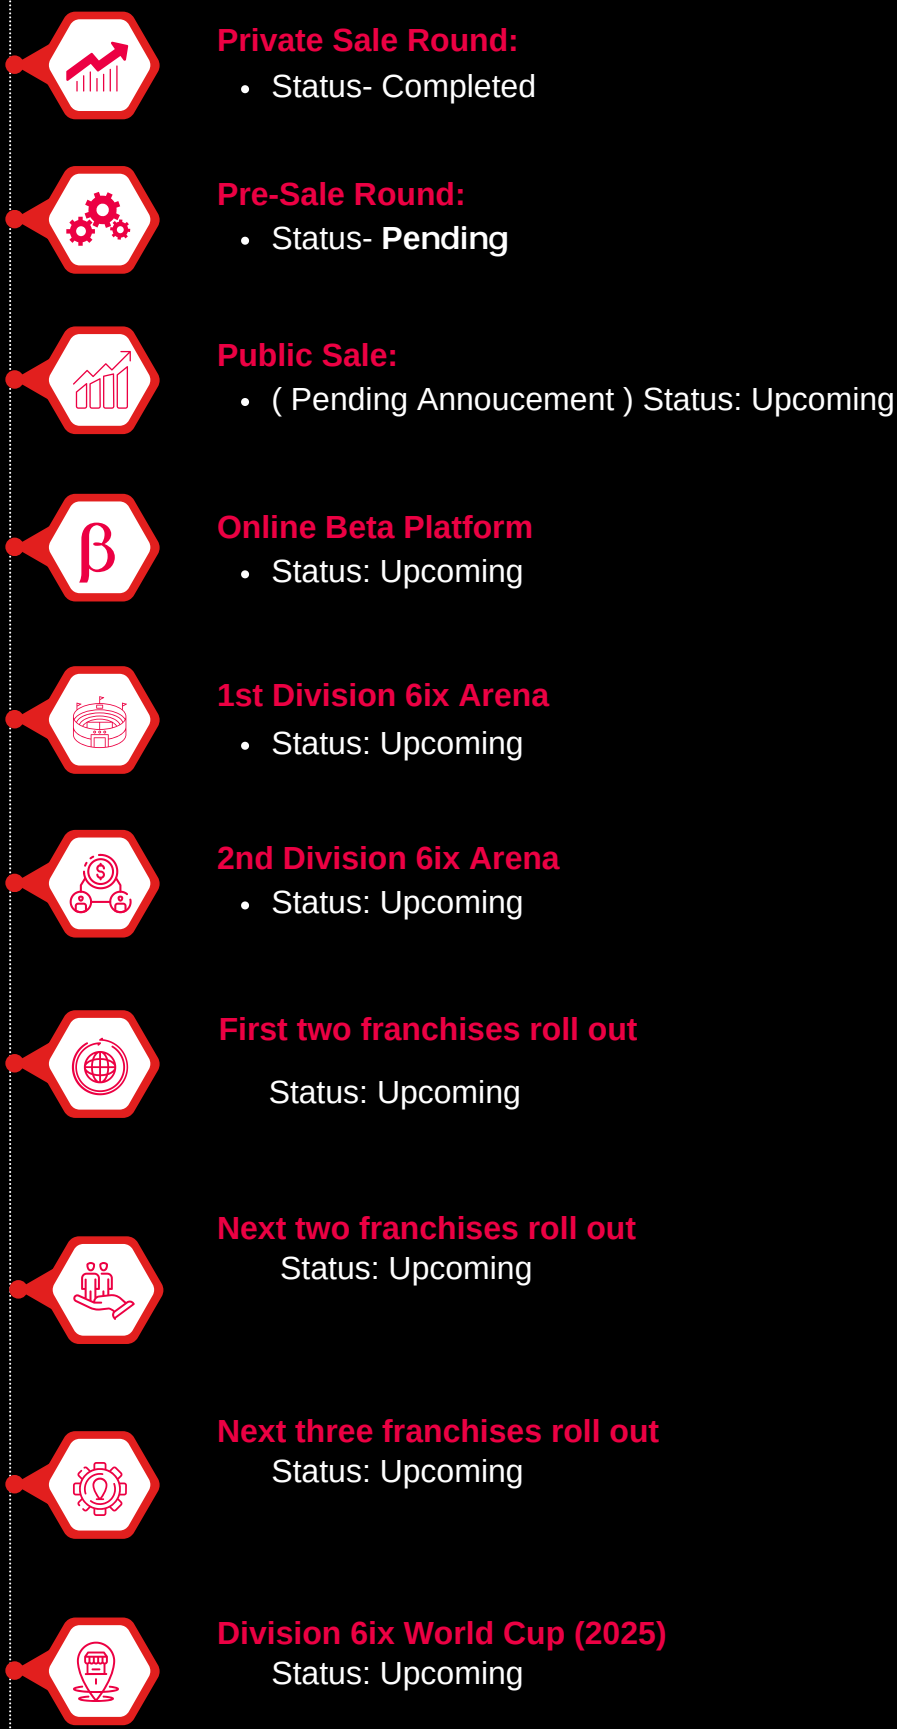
Private Sale Round:

- Status- Completed

Pre-Sale Round:

- Status- **Pending**

Public Sale:

- ( Pending Annoucement ) Status: Upcoming

Online Beta Platform

- Status: Upcoming

1st Division 6ix Arena

- Status: Upcoming

2nd Division 6ix Arena

- Status: Upcoming

First two franchises roll out

Status: Upcoming

Next two franchises roll out

Status: Upcoming

Next three franchises roll out

Status: Upcoming

Division 6ix World Cup (2025)

Status: Upcoming